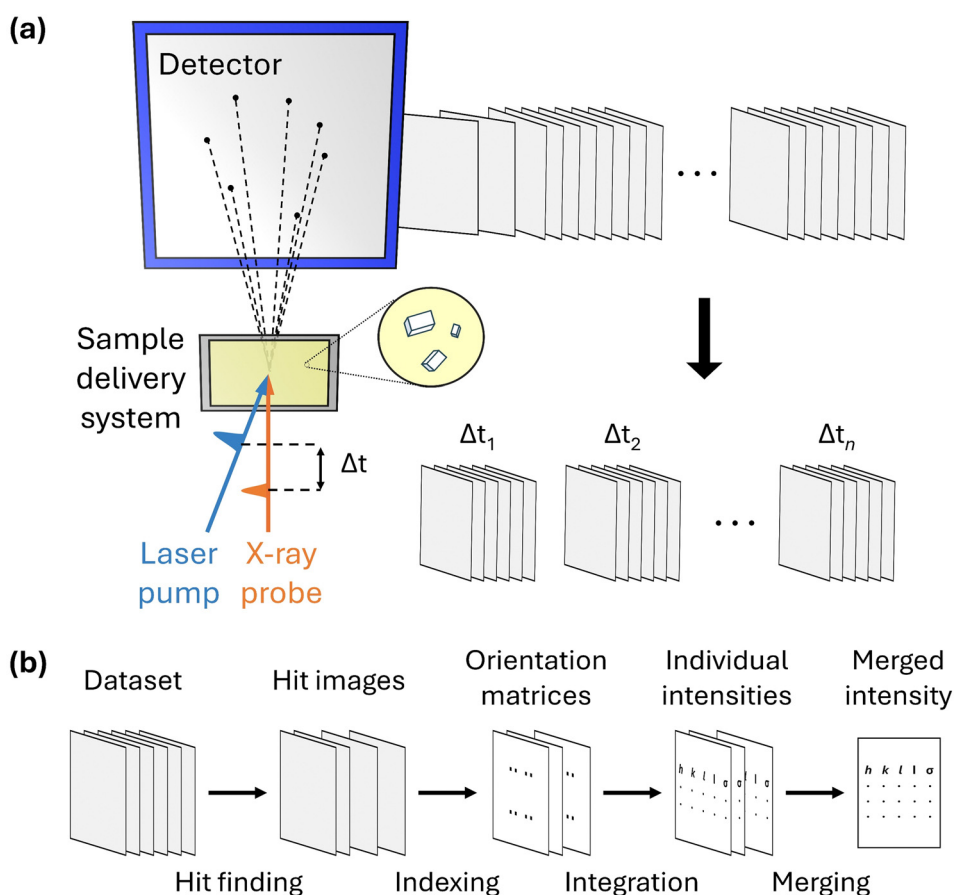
(a)

Detector

...

Sample delivery system

$\Delta t$

Laser pump

X-ray probe

$\Delta t_1$

$\Delta t_2$

$\Delta t_n$

...

(b)

Dataset

Hit images

Orientation matrices

Individual intensities

Merged intensity

h k l I σ

σ I σ

h k l I σ

Hit finding

Indexing

Integration

Merging